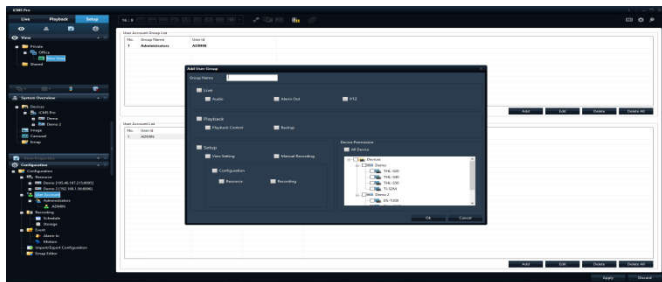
iCMS Pro

Live Playback Setup

View

Private

Office

Shared

System Overview

Devices

iCMS Pro

Demo

Demo 2

Image

Carousel

Group

Configuration

Configuration

Devices

Demo 1

Demo 2

User Account

Administrator

ADMIN

Recording

Schedule

Storage

Event

Alarm In

Motion

Import/Export Configuration

Group Editor

User Account Group List

| No. | Group Name | User Id |
|---|---|---|
| 1 | Administrator | ADMIN |

User Account List

| No. | User Id |
|---|---|
| 1 | ADMIN |

Add User Group

Group Name

Live

Audio

Alarm Out

PTZ

Playback

Playback Control

Backup

Setup

View Setting

Manual Recording

Configuration

Remove

Recording

Device Permission

All Device

Devices

Demo

Demo 2

Ok Cancel

Add Edit Delete Delete All

Add Edit Delete Delete All

Apply Discard